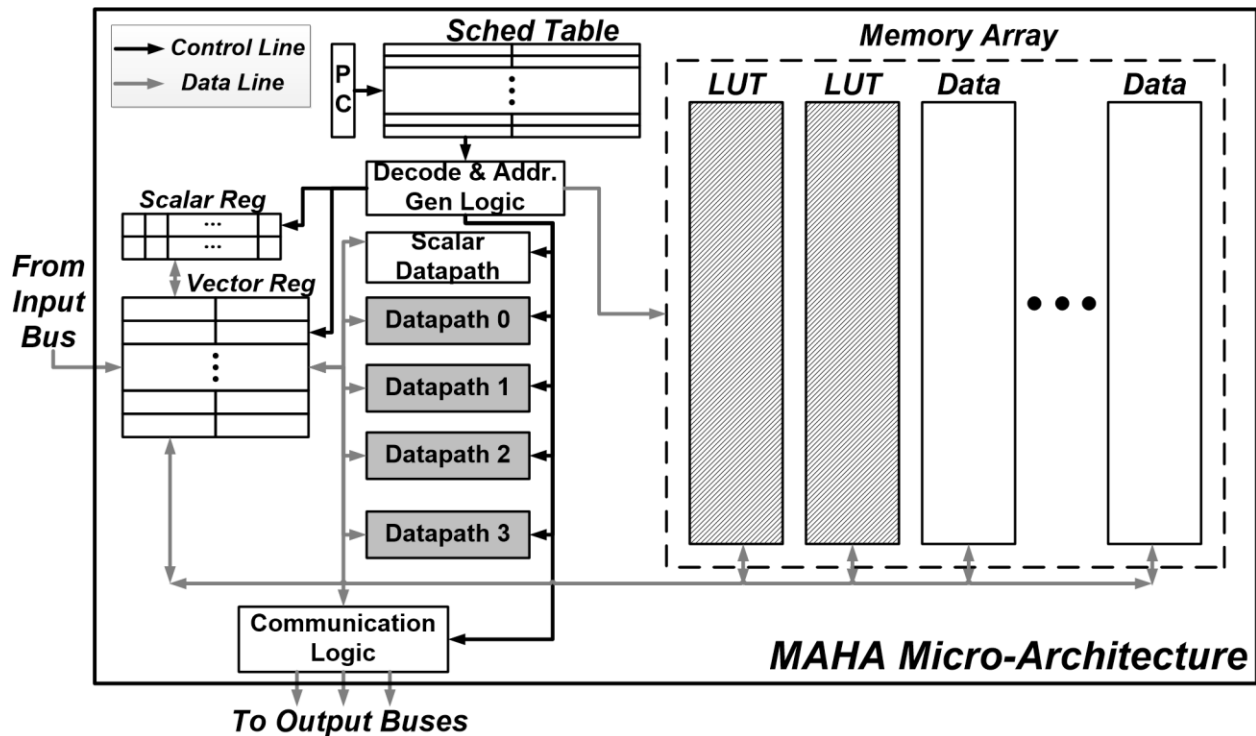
Control Line
Data Line

PC

Sched Table

Memory Array

LUT
LUT
Data
Data

Decode & Addr. Gen Logic

Scalar Reg

From Input Bus

Vector Reg

Scalar Datapath

Datapath 0

Datapath 1

Datapath 2

Datapath 3

Communication Logic

MAHA Micro-Architecture

To Output Buses